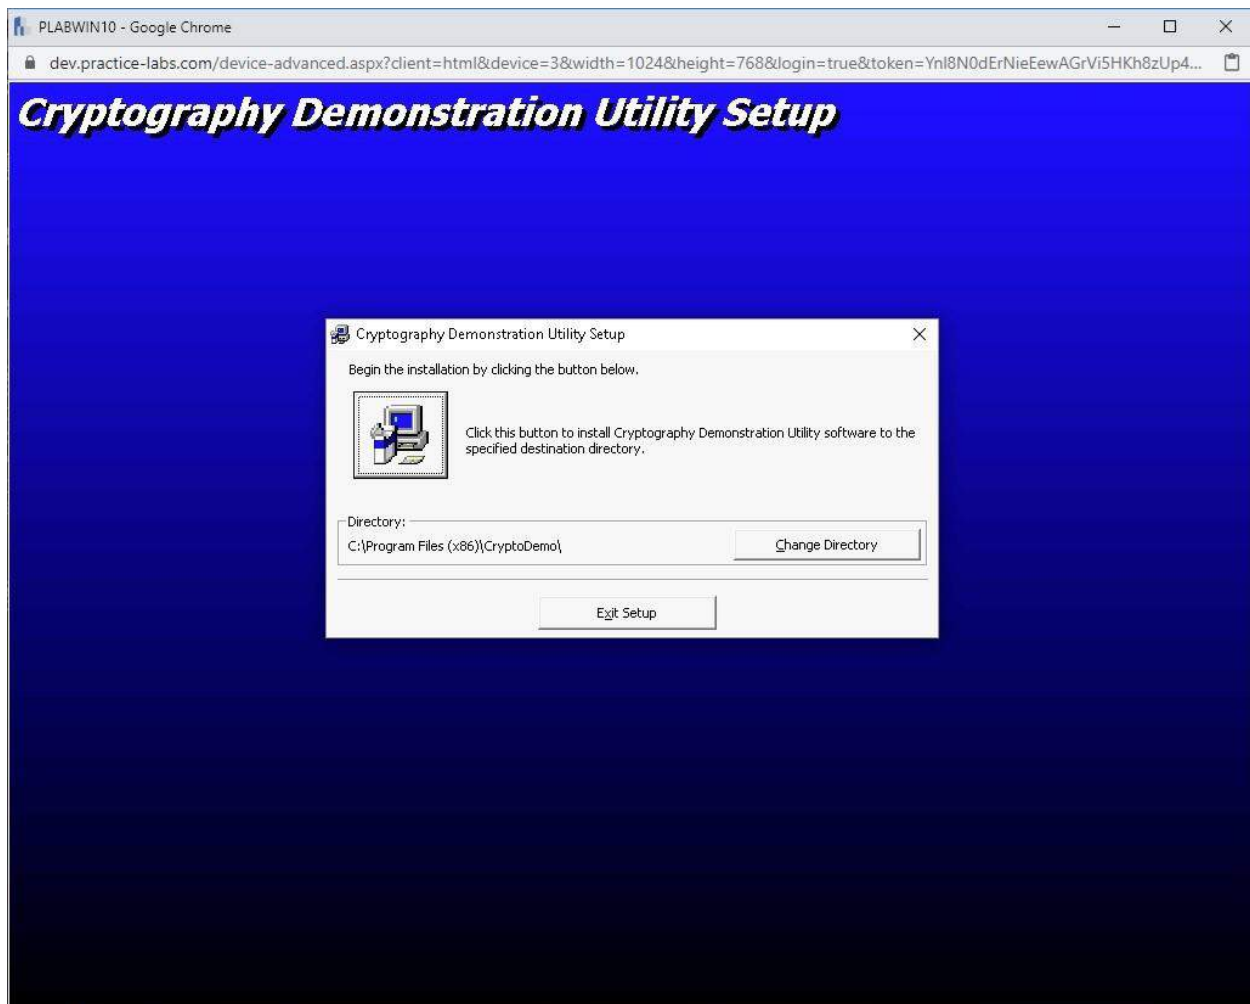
PLABWIN10 - Google Chrome

dev.practice-labs.com/device-advanced.aspx?client=html&device=3&width=1024&height=768&login=true&token=Ynl8N0dErNieEewAGrVi5HKh8zUp4...

Cryptography Demonstration Utility Setup

Cryptography Demonstration Utility Setup

Begin the installation by clicking the button below.

Click this button to install Cryptography Demonstration Utility software to the specified destination directory.

Directory:

C:\Program Files (x86)\CryptoDemo\

Change Directory

Exit Setup